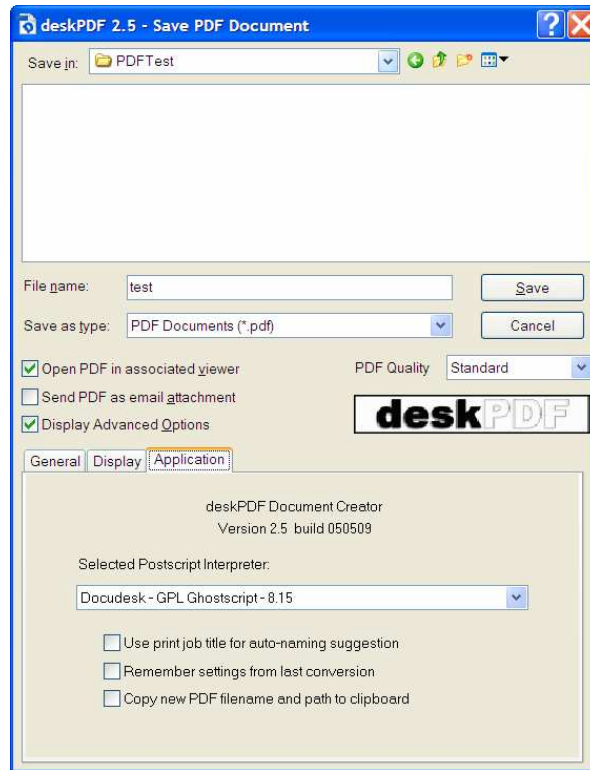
deskPDF 2.5 - Save PDF Document

Save in: PDFTest

File name: test

Save

Save as type: PDF Documents (*.pdf)

Cancel

Open PDF in associated viewer

PDF Quality Standard

Send PDF as email attachment

Display Advanced Options

deskPDF

General Display Application

deskPDF Document Creator
Version 2.5 build 050509

Selected Postscript Interpreter:

Docudesk - GPL Ghostscript - 8.15

Use print job title for auto-naming suggestion

Remember settings from last conversion

Copy new PDF filename and path to clipboard